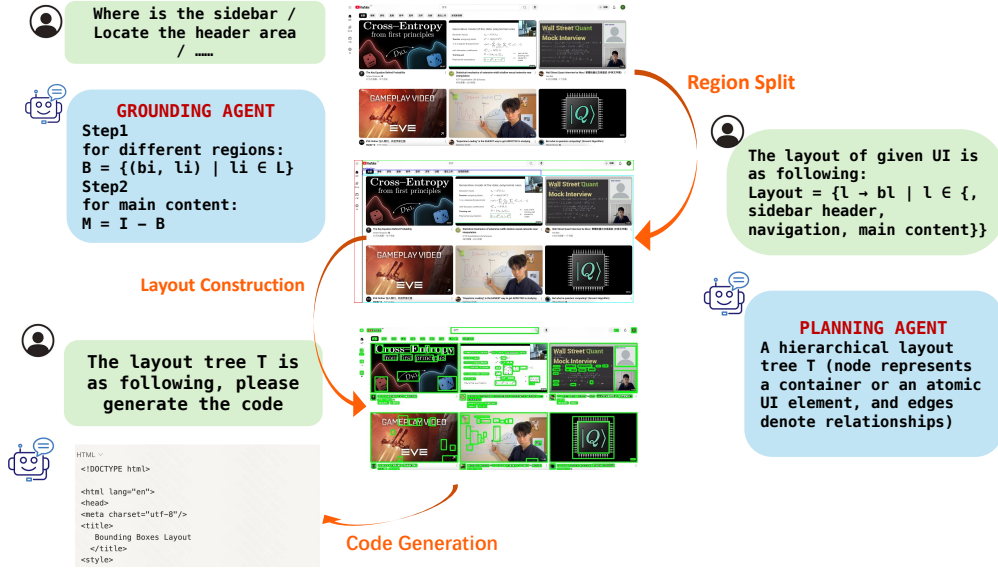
Where is the sidebar / Locate the header area / ……

GROUNDING AGENT
Step1
for different regions:
B = {(bi, li) | li ∈ L}
Step2
for main content:
M = I − B

YouTube

Cross−Entropy
from first principles

Wall Street Quant
Mock Interview

GAMEPLAY VIDEO

EVE

Region Split

The layout of given UI is as following:
Layout = {l → bl | l ∈ {, sidebar header, navigation, main content}}

Cross−Entropy
from first principles

Wall Street Quant
Mock Interview

GAMEPLAY VIDEO

EVE

Layout Construction

PLANNING AGENT
A hierarchical layout tree T (node represents a container or an atomic UI element, and edges denote relationships)

The layout tree T is as following, please generate the code

Cross−Entropy
from first principles

Wall Street Quant
Mock Interview

GAMEPLAY VIDEO

EVE

HTML
<!DOCTYPE html>

<html lang="en">
<head>
<meta charset="utf-8"/>
<title>
Bounding Boxes Layout
</title>
<style>

Code Generation